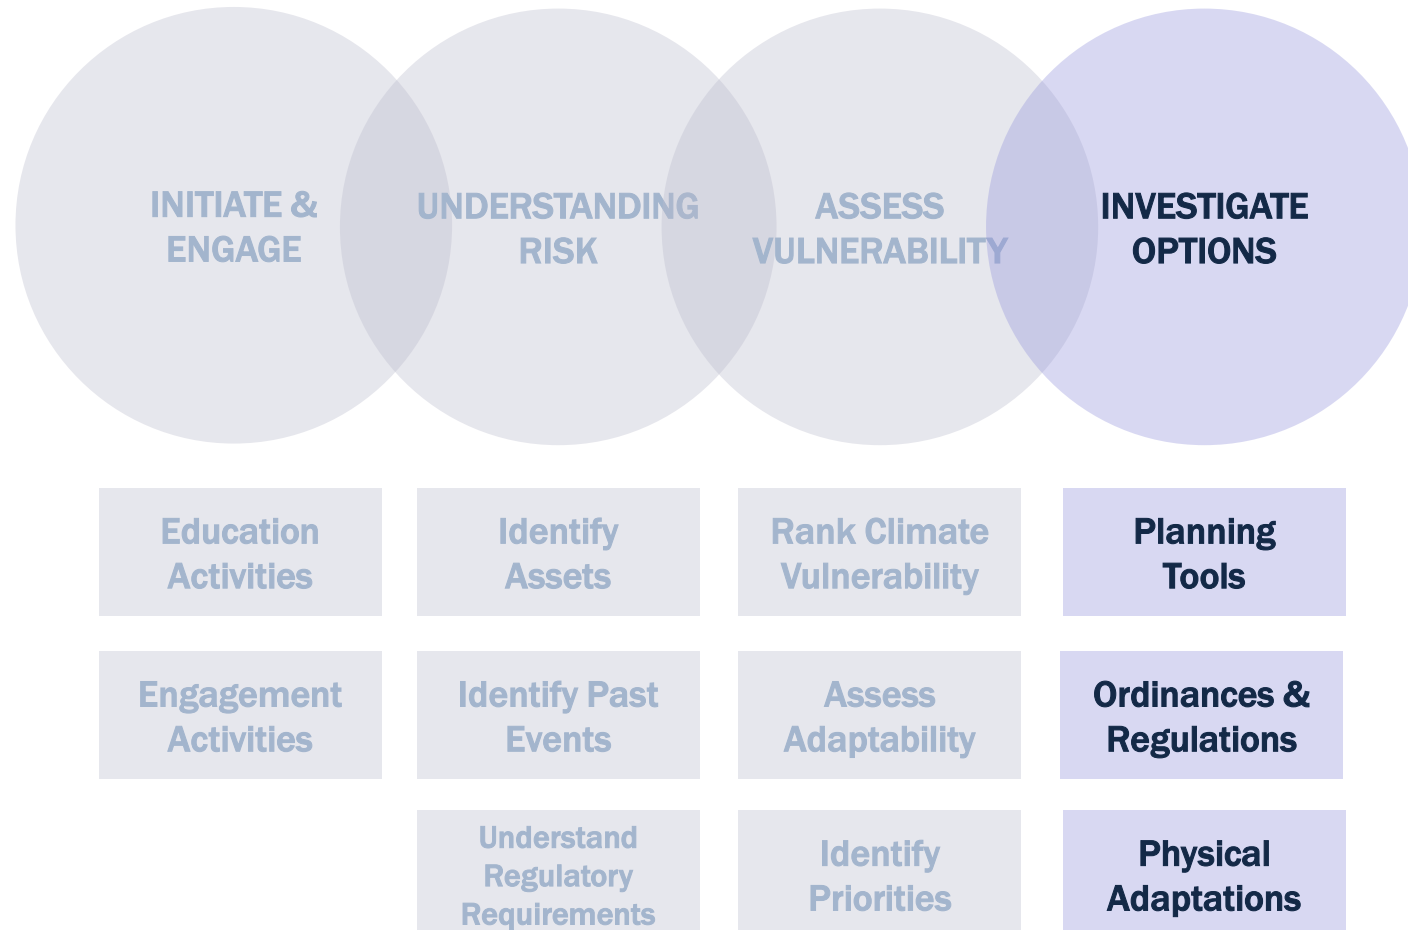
INITIATE & ENGAGE

UNDERSTANDING RISK

ASSESS VULNERABILITY

INVESTIGATE OPTIONS

Education Activities

Engagement Activities

Identify Assets

Identify Past Events

Understand Regulatory Requirements

Rank Climate Vulnerability

Assess Adaptability

Identify Priorities

Planning Tools

Ordinances & Regulations

Physical Adaptations